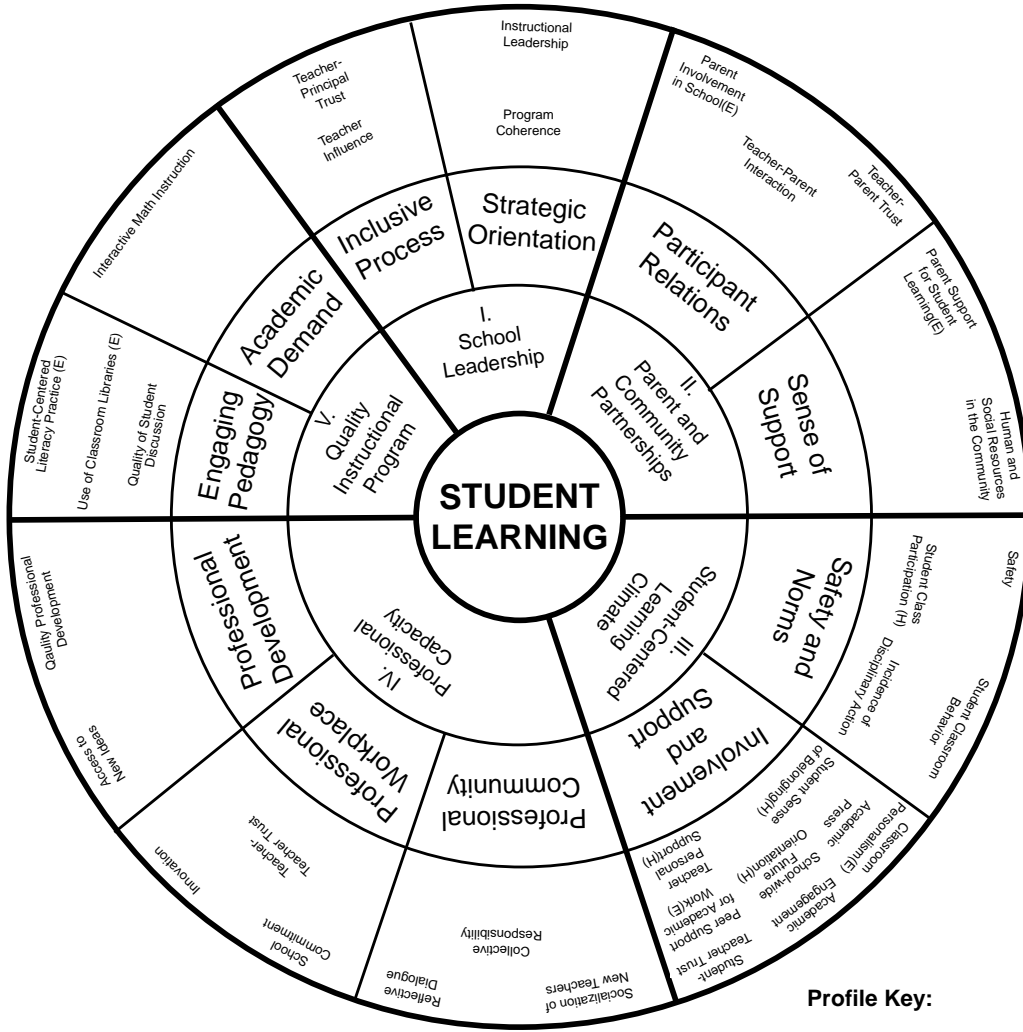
STUDENT LEARNING

I. School Leadership

Inclusive Process

Teacher-Principal Trust

Teacher Influence

Strategic Orientation

Instructional Leadership

Program Coherence

II. Parent and Community Partnerships

Participant Relations

Parent Involvement in School(E)

Teacher-Parent Interaction

Teacher-Parent Trust

Sense of Support

Parent Support for Student Learning(E)

Human and Social Resources in the Community

III. Student-Centered Learning Climate

Safety and Norms

Safety

Student Class Participation (H)

Incidence of Disciplinary Action

Student Classroom Behavior

Involvement and Support

Classroom Personalism(E)

Academic Press

Student Sense of Belonging(H)

Academic Engagement

School-wide Future Orientation(H)

Student-Teacher Trust

Peer Support for Academic Work(E)

Teacher Personal Support(H)

IV. Professional Capacity

Professional Community

Collective Responsibility

Socialization of New Teachers

Reflective Dialogue

Professional Workplace

Teacher-Teacher Trust

School Commitment

Innovation

Professional Development

Quality Professional Development

Access to New Ideas

V. Quality Instructional Program

Engaging Pedagogy

Student-Centered Literacy Practice (E)

Use of Classroom Libraries (E)

Quality of Student Discussion

Academic Demand

Interactive Math Instruction

Profile Key: